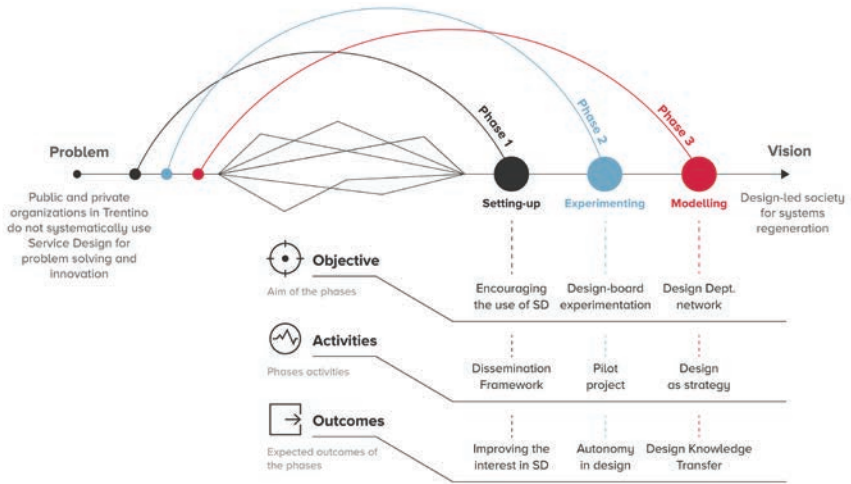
Phase 1
Phase 2
Phase 3

Problem

Public and private organizations in Trentino do not systematically use Service Design for problem solving and innovation

Setting-up
Experimenting
Modelling

Vision

Design-led society for systems regeneration

Objective
Aim of the phases

Encouraging the use of SD
Design-board experimentation
Design Dept. network

Activities
Phases activities

Dissemination Framework
Pilot project
Design as strategy

Outcomes
Expected outcomes of the phases

Improving the interest in SD
Autonomy in design
Design Knowledge Transfer